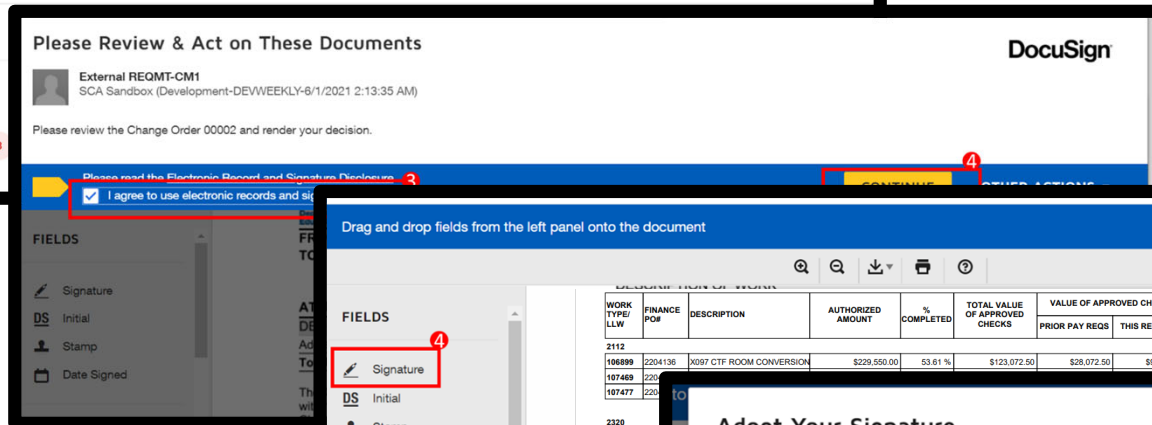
Please Review & Act on These Documents

DocuSign

External REQMT-CM1
SCA Sandbox (Development-DEVWEEKLY-6/1/2021 2:13:35 AM)

Please review the Change Order 00002 and render your decision.

Please read the Electronic Record and Signature Disclosure.
3
I agree to use electronic records and sig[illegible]

4
CONTINUE
OTHER ACTIONS

FIELDS
Signature
DS Initial
Stamp
Date Signed

Drag and drop fields from the left panel onto the document

FIELDS
4
Signature
DS Initial

DESCRIPTION OF WORK

| WORK TYPE/ LLW | FINANCE PO# | DESCRIPTION | AUTHORIZED AMOUNT | % COMPLETED | TOTAL VALUE OF APPROVED CHECKS | VALUE OF APPROVED CH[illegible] PRIOR PAY REQS | THIS RE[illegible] |
|---|---|---|---|---|---|---|---|
| 2112 | | | | | | | |
| 106899 | 2204136 | X097 CTF ROOM CONVERSION | $229,550.00 | 53.61 % | $123,072.50 | $28,072.50 | $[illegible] |
| 107469 | 220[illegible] | | | | | | |
| 107477 | 220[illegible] | | | | | | |
| 2320 | | | | | | | |

Adopt Your Signature